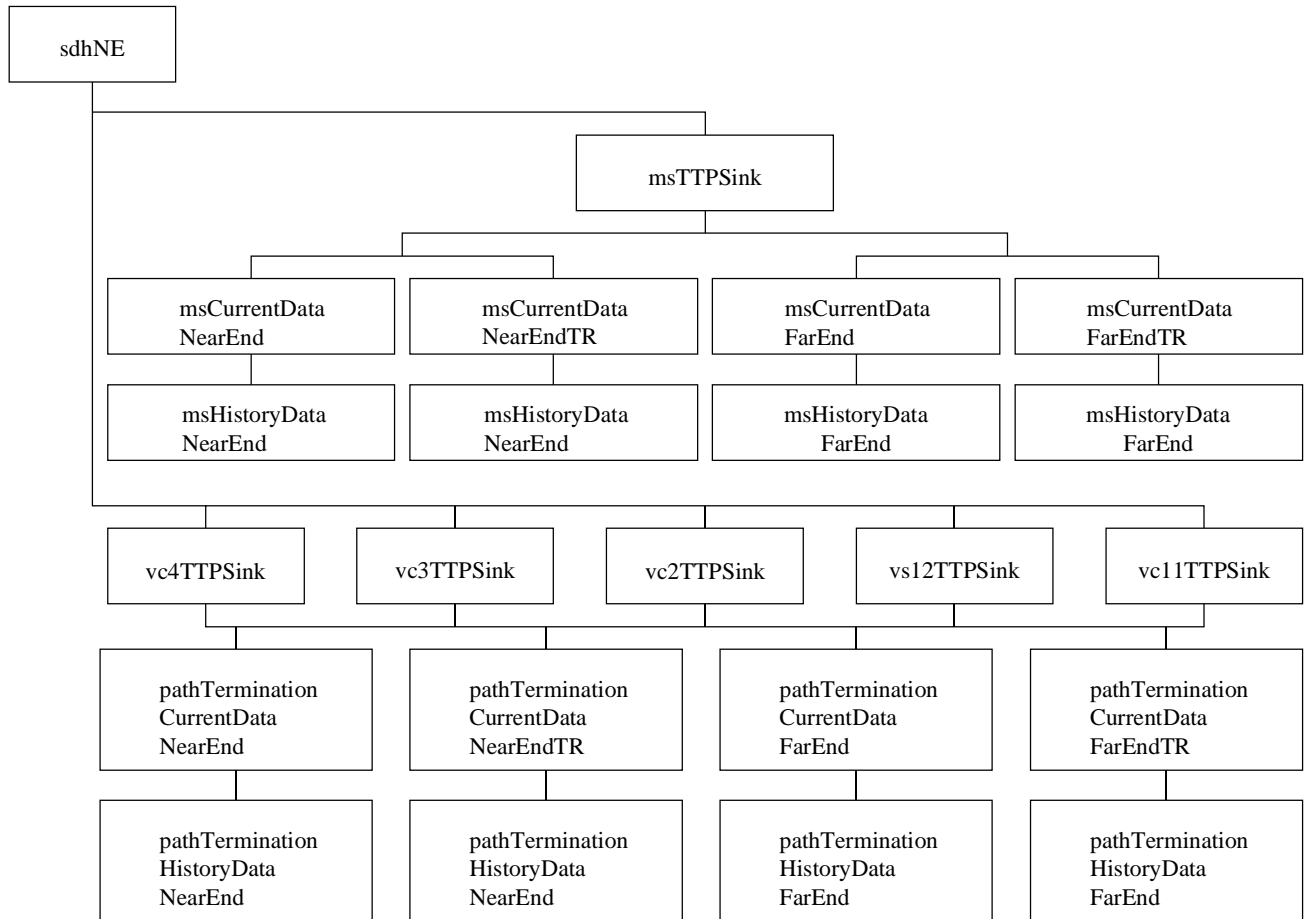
sdhNE

msTTPSink

msCurrentData NearEnd

msCurrentData NearEndTR

msCurrentData FarEnd

msCurrentData FarEndTR

msHistoryData NearEnd

msHistoryData NearEnd

msHistoryData FarEnd

msHistoryData FarEnd

vc4TTPSink

vc3TTPSink

vc2TTPSink

vs12TTPSink

vc11TTPSink

pathTermination CurrentData NearEnd

pathTermination CurrentData NearEndTR

pathTermination CurrentData FarEnd

pathTermination CurrentData FarEndTR

pathTermination HistoryData NearEnd

pathTermination HistoryData NearEnd

pathTermination HistoryData FarEnd

pathTermination HistoryData FarEnd